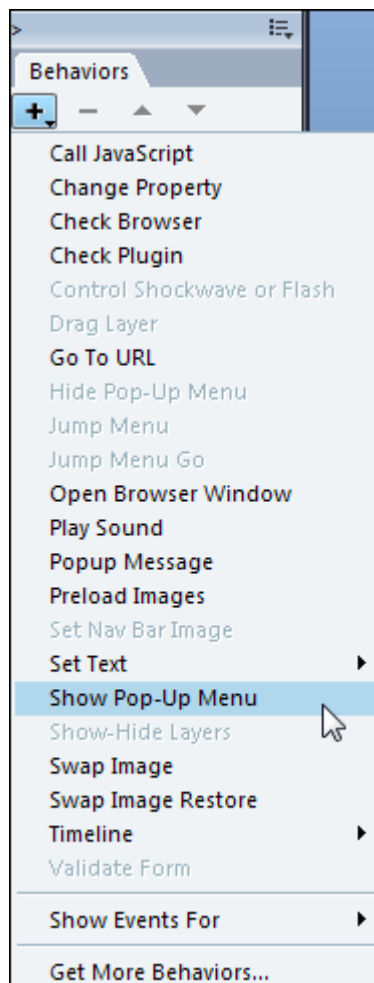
Behaviors

+ − ▲ ▼

Call JavaScript
Change Property
Check Browser
Check Plugin
Control Shockwave or Flash
Drag Layer
Go To URL
Hide Pop-Up Menu
Jump Menu
Jump Menu Go
Open Browser Window
Play Sound
Popup Message
Preload Images
Set Nav Bar Image
Set Text
Show Pop-Up Menu
Show-Hide Layers
Swap Image
Swap Image Restore
Timeline
Validate Form
Show Events For
Get More Behaviors...